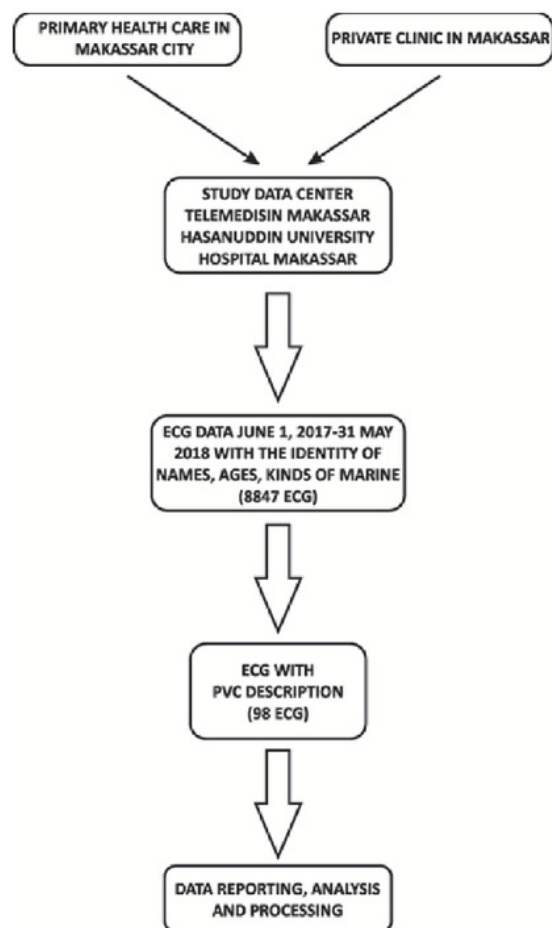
PRIMARY HEALTH CARE IN MAKASSAR CITY

PRIVATE CLINIC IN MAKASSAR

STUDY DATA CENTER TELEMEDISIN MAKASSAR HASANUDDIN UNIVERSITY HOSPITAL MAKASSAR

ECG DATA JUNE 1, 2017-31 MAY 2018 WITH THE IDENTITY OF NAMES, AGES, KINDS OF MARINE (8847 ECG)

ECG WITH PVC DESCRIPTION (98 ECG)

DATA REPORTING, ANALYSIS AND PROCESSING